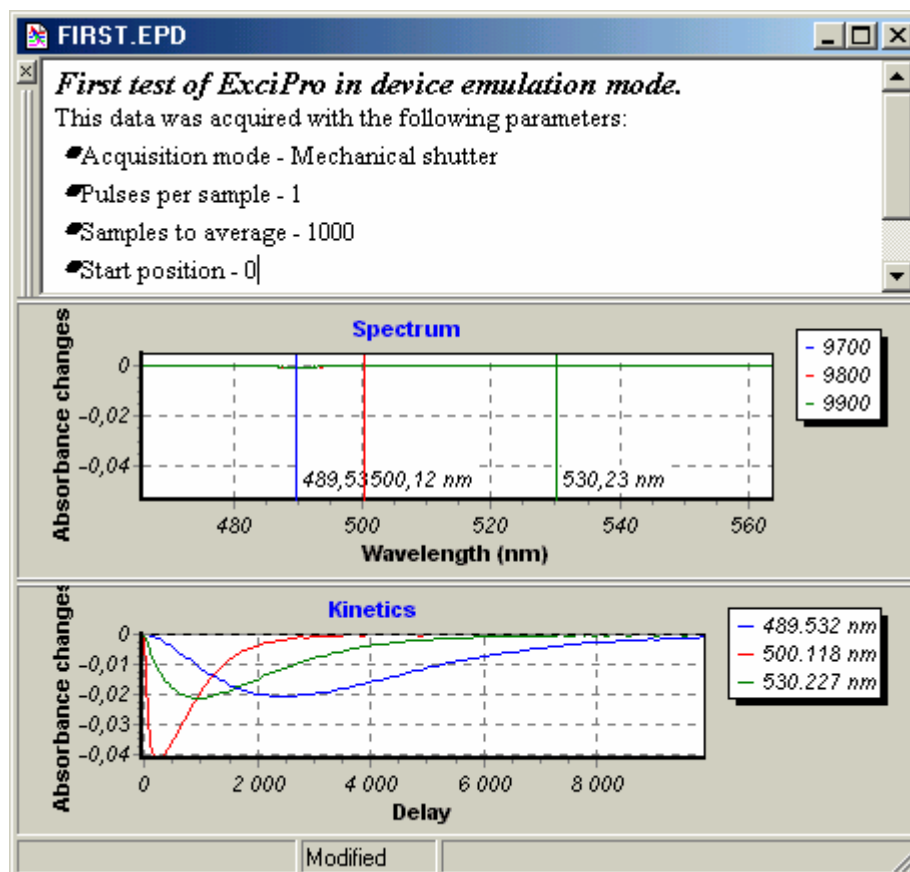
FIRST.EPD

**First test of ExciPro in device emulation mode.**

This data was acquired with the following parameters:

- Acquisition mode - Mechanical shutter
- Pulses per sample - 1
- Samples to average - 1000
- Start position - 0

Spectrum

Absorbance changes

0
-0,02
-0,04

489,53
500,12 nm
530,23 nm

480
500
520
540
560

Wavelength (nm)

9700
9800
9900

Kinetics

Absorbance changes

0
-0,01
-0,02
-0,03
-0,04

0
2 000
4 000
6 000
8 000

Delay

489.532 nm
500.118 nm
530.227 nm

Modified